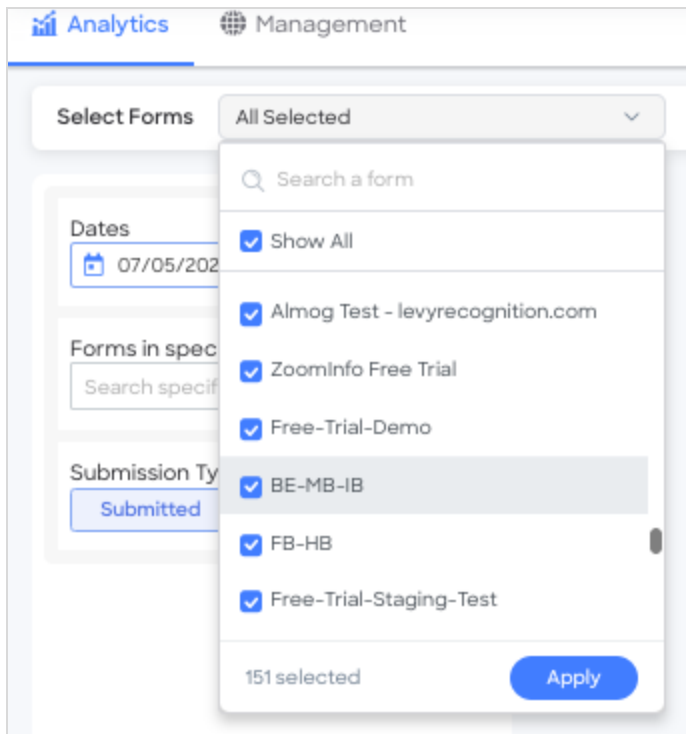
Analytics Management

Select Forms All Selected

Dates
07/05/202

Forms in spec
Search specif

Submission Ty
Submitted

Search a form

Show All

Almog Test - levyrecognition.com

ZoomInfo Free Trial

Free-Trial-Demo

BE-MB-IB

FB-HB

Free-Trial-Staging-Test

151 selected

Apply